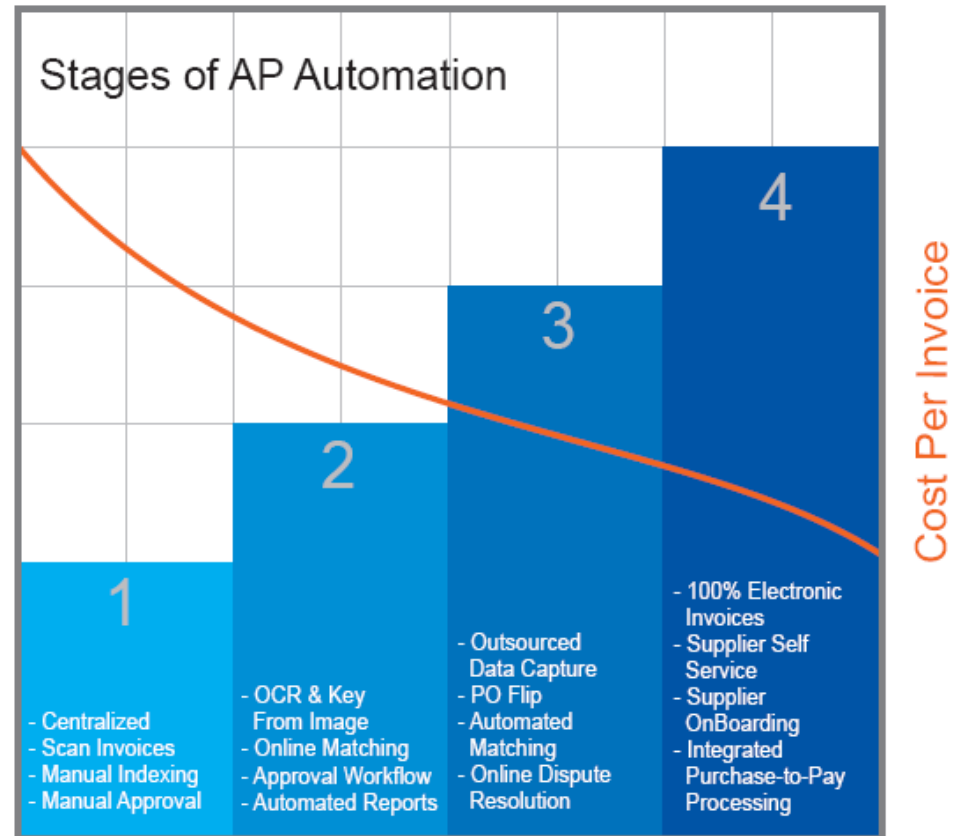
Stages of AP Automation

Cost Per Invoice

1

- Centralized
- Scan Invoices
- Manual Indexing
- Manual Approval

2

- OCR & Key From Image
- Online Matching
- Approval Workflow
- Automated Reports

3

- Outsourced Data Capture
- PO Flip
- Automated Matching
- Online Dispute Resolution

4

- 100% Electronic Invoices
- Supplier Self Service
- Supplier OnBoarding
- Integrated Purchase-to-Pay Processing